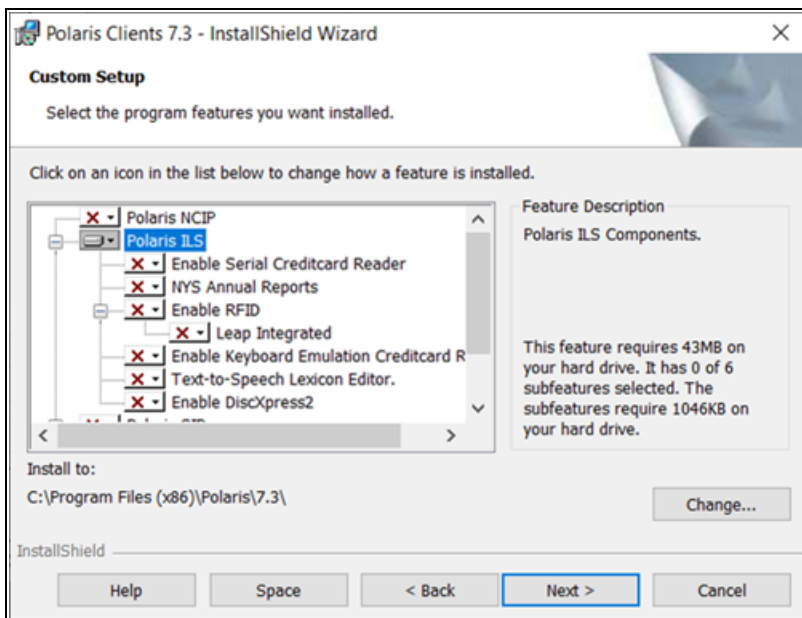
Polaris Clients 7.3 - InstallShield Wizard

Custom Setup

Select the program features you want installed.

Click on an icon in the list below to change how a feature is installed.

Polaris NCIP
Polaris ILS
Enable Serial Creditcard Reader
NYS Annual Reports
Enable RFID
Leap Integrated
Enable Keyboard Emulation Creditcard R
Text-to-Speech Lexicon Editor.
Enable DiscXpress2
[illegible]

Feature Description

Polaris ILS Components.

This feature requires 43MB on your hard drive. It has 0 of 6 subfeatures selected. The subfeatures require 1046KB on your hard drive.

Install to:

C:\Program Files (x86)\Polaris\7.3\

Change...

InstallShield

Help

Space

< Back

Next >

Cancel